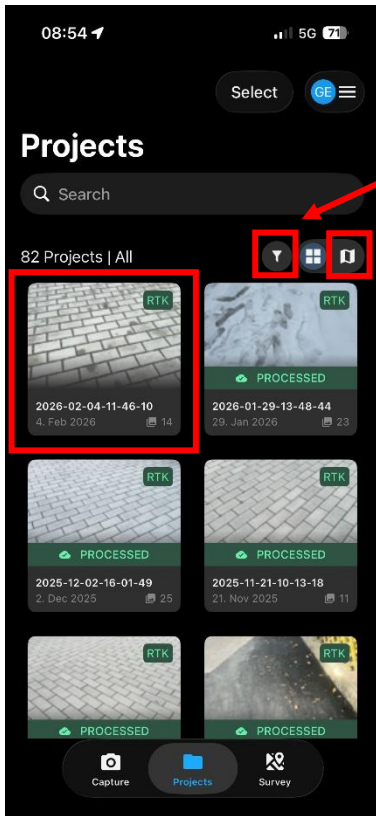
08:54

5G 71

Select

GE

Projects

Search

82 Projects | All

RTK

2026-02-04-11-46-10
4. Feb 2026
14

RTK

PROCESSED

2026-01-29-13-48-44
29. Jan 2026
23

RTK

PROCESSED

2025-12-02-16-01-49
2. Dec 2025
25

RTK

PROCESSED

2025-11-21-10-13-18
21. Nov 2025
11

RTK

PROCESSED

RTK

PROCESSED

Capture

Projects

Survey